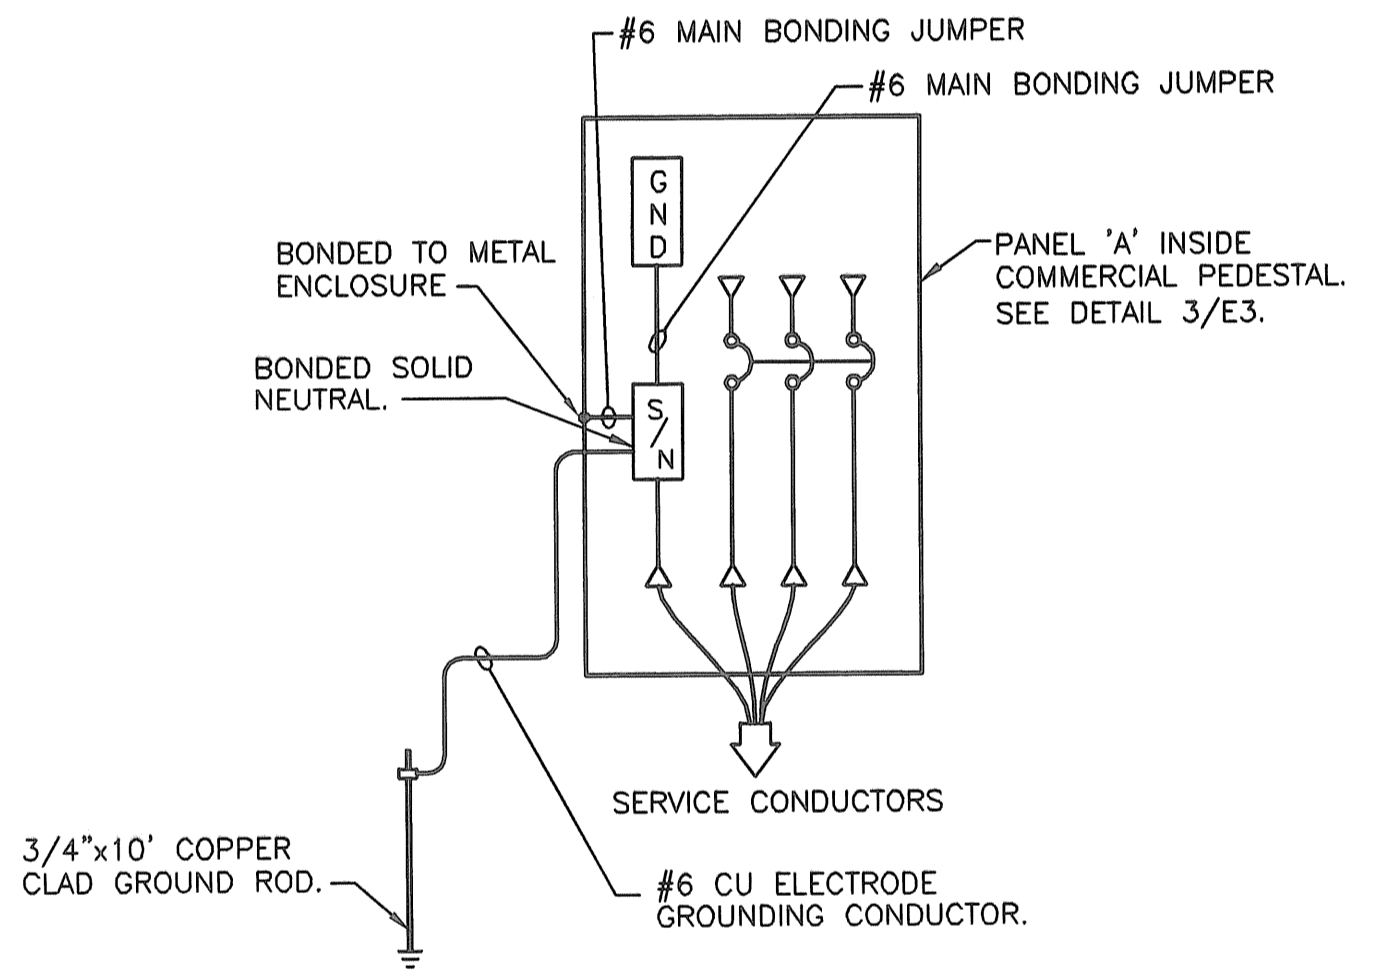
#6 MAIN BONDING JUMPER

#6 MAIN BONDING JUMPER

GND

BONDED TO METAL ENCLOSURE

PANEL 'A' INSIDE COMMERCIAL PEDESTAL. SEE DETAIL 3/E3.

BONDED SOLID NEUTRAL.

S/N

SERVICE CONDUCTORS

3/4"x10' COPPER CLAD GROUND ROD.

#6 CU ELECTRODE GROUNDING CONDUCTOR.